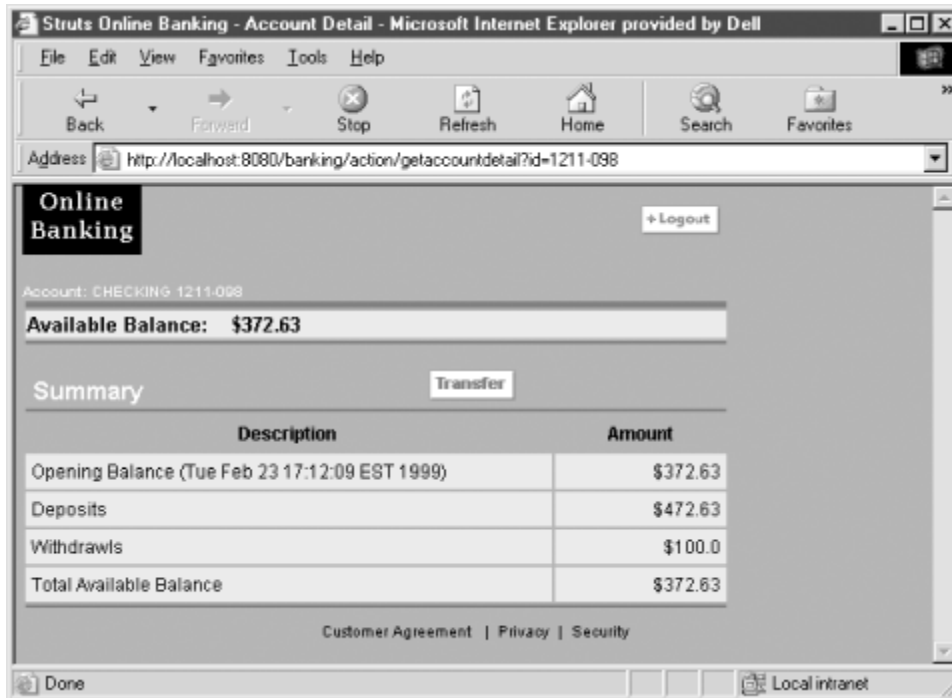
Struts Online Banking - Account Detail - Microsoft Internet Explorer provided by Dell

File Edit View Favorites Tools Help

Back Forward Stop Refresh Home Search Favorites

Address http://localhost:8080/banking/action/getaccountdetail?id=1211-098

Online Banking

+Logout

Account: CHECKING 1211-098

Available Balance: $372.63

Summary

Transfer

| Description | Amount |
|---|---|
| Opening Balance (Tue Feb 23 17:12:09 EST 1999) | $372.63 |
| Deposits | $472.63 |
| Withdrawls | $100.0 |
| Total Available Balance | $372.63 |

Customer Agreement | Privacy | Security

Done

Local intranet